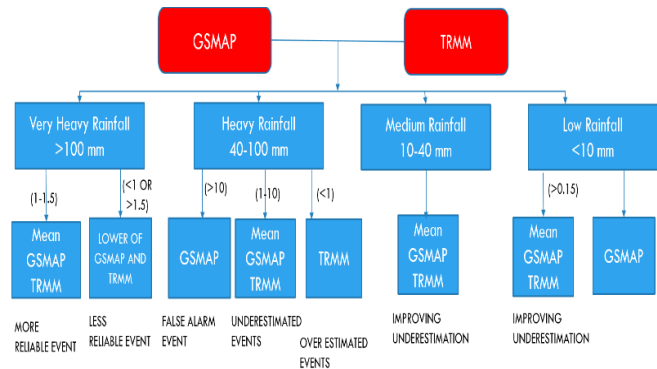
GSMAP

TRMM

Very Heavy Rainfall >100 mm

Heavy Rainfall 40-100 mm

Medium Rainfall 10-40 mm

Low Rainfall <10 mm

(1-1.5)

(<1 OR >1.5)

(>10)

(1-10)

(<1)

(>0.15)

Mean GSMAP TRMM

LOWER OF GSMAP AND TRMM

GSMAP

Mean GSMAP TRMM

TRMM

Mean GSMAP TRMM

Mean GSMAP TRMM

GSMAP

MORE RELIABLE EVENT

LESS RELIABLE EVENT

FALSE ALARM EVENT

UNDERESTIMATED EVENTS

OVER ESTIMATED EVENTS

IMPROVING UNDERESTIMATION

IMPROVING UNDERESTIMATION